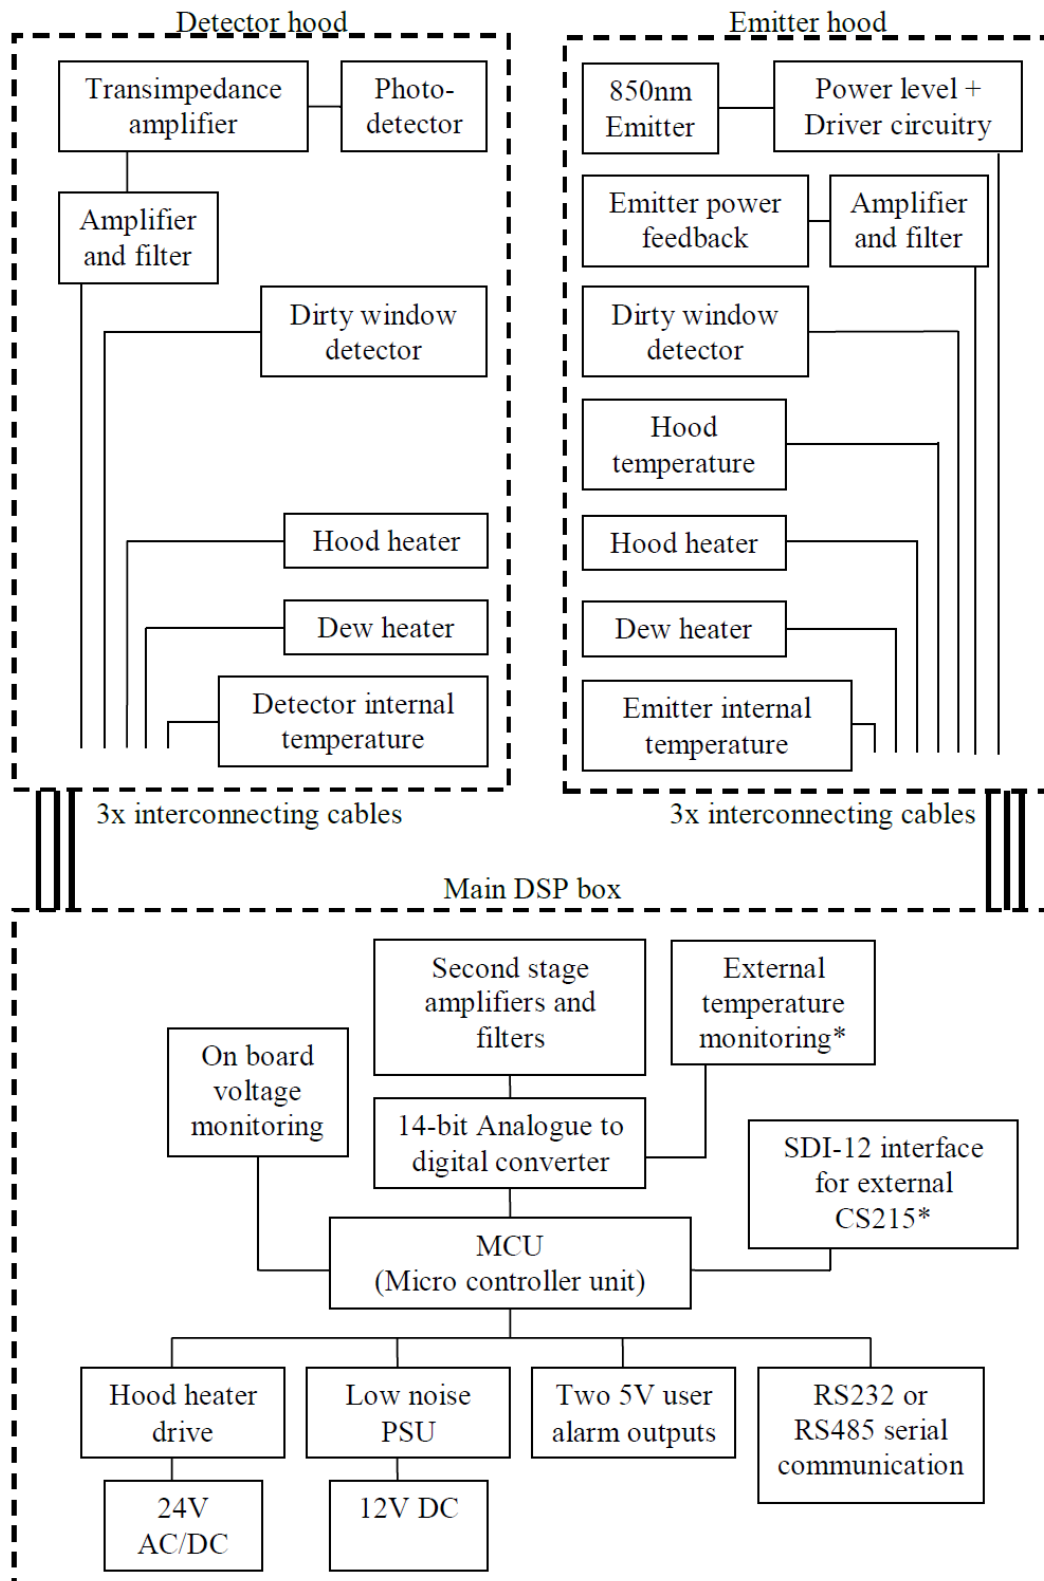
Detector hood

Transimpedance amplifier

Photo-detector

Amplifier and filter

Dirty window detector

Hood heater

Dew heater

Detector internal temperature

Emitter hood

850nm Emitter

Power level + Driver circuitry

Emitter power feedback

Amplifier and filter

Dirty window detector

Hood temperature

Hood heater

Dew heater

Emitter internal temperature

3x interconnecting cables

3x interconnecting cables

Main DSP box

Second stage amplifiers and filters

External temperature monitoring*

On board voltage monitoring

14-bit Analogue to digital converter

SDI-12 interface for external CS215*

MCU (Micro controller unit)

Hood heater drive

Low noise PSU

Two 5V user alarm outputs

RS232 or RS485 serial communication

24V AC/DC

12V DC